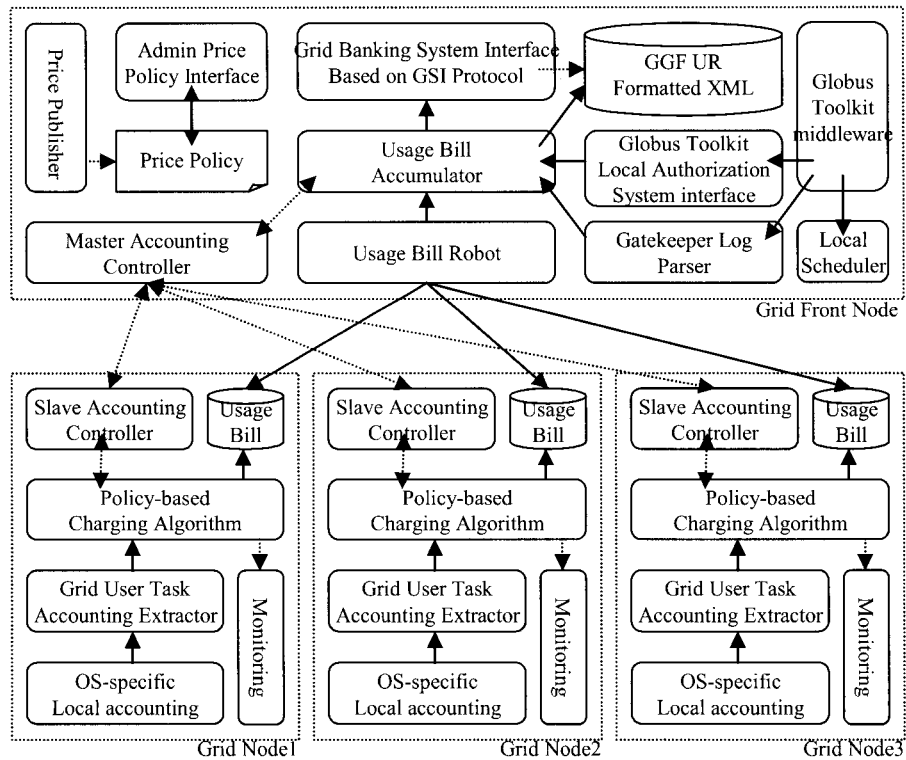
Price Publisher

Admin Price Policy Interface

Price Policy

Grid Banking System Interface Based on GSI Protocol

GGF UR Formatted XML

Globus Toolkit middleware

Usage Bill Accumulator

Globus Toolkit Local Authorization System interface

Master Accounting Controller

Usage Bill Robot

Gatekeeper Log Parser

Local Scheduler

Grid Front Node

Slave Accounting Controller

Usage Bill

Policy-based Charging Algorithm

Grid User Task Accounting Extractor

Monitoring

OS-specific Local accounting

Grid Node1

Slave Accounting Controller

Usage Bill

Policy-based Charging Algorithm

Grid User Task Accounting Extractor

Monitoring

OS-specific Local accounting

Grid Node2

Slave Accounting Controller

Usage Bill

Policy-based Charging Algorithm

Grid User Task Accounting Extractor

Monitoring

OS-specific Local accounting

Grid Node3